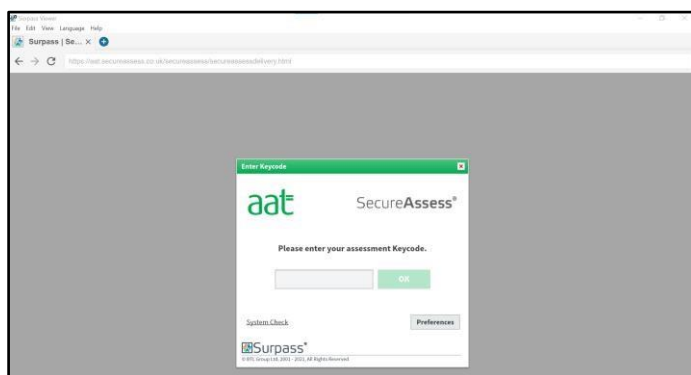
Surpass Viewer
File Edit View Language Help
Surpass | Se... ×

https://aat.secureassess.co.uk/secureassess/secureassessdelivery.html

Enter Keycode

aat

SecureAssess®

Please enter your assessment Keycode.

OK

System Check

Preferences

Surpass®
© BTL Group Ltd. 2001 - 2021, All Rights Reserved.